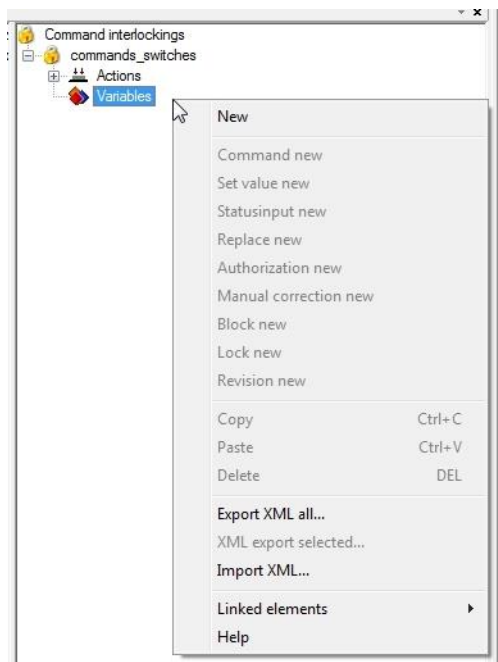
Command interlockings
commands_switches
Actions
Variables

New

Command new
Set value new
Statusinput new
Replace new
Authorization new
Manual correction new
Block new
Lock new
Revision new

Copy Ctrl+C
Paste Ctrl+V
Delete DEL

Export XML all...
XML export selected...
Import XML...

Linked elements
Help